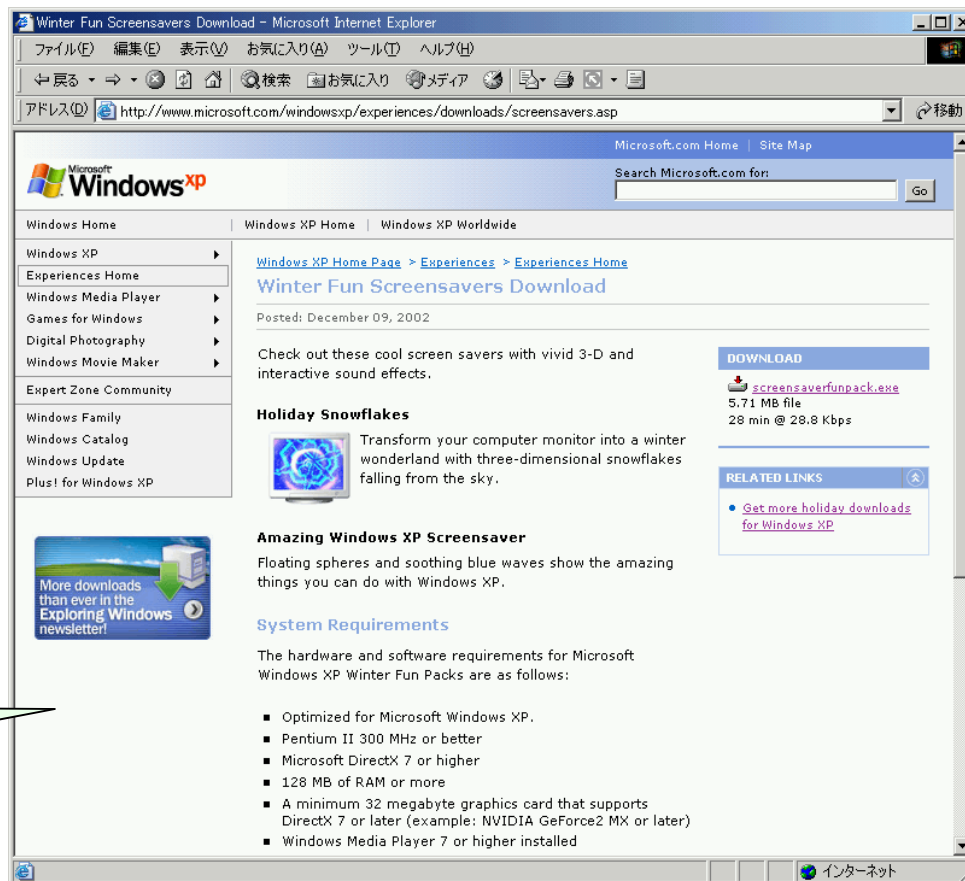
Winter Fun Screensavers Download - Microsoft Internet Explorer

ファイル(F) 編集(E) 表示(V) お気に入り(A) ツール(T) ヘルプ(H)

戻る 検索 お気に入り メディア

アドレス(D) http://www.microsoft.com/windowsxp/experiences/downloads/screensavers.asp 移動

Microsoft.com Home | Site Map

Microsoft Windows xp

Search Microsoft.com for:

Go

Windows Home | Windows XP Home | Windows XP Worldwide

Windows XP
Experiences Home
Windows Media Player
Games for Windows
Digital Photography
Windows Movie Maker
Expert Zone Community
Windows Family
Windows Catalog
Windows Update
Plus! for Windows XP

More downloads than ever in the Exploring Windows newsletter!

Windows XP Home Page > Experiences > Experiences Home

Winter Fun Screensavers Download

Posted: December 09, 2002

Check out these cool screen savers with vivid 3-D and interactive sound effects.

Holiday Snowflakes

Transform your computer monitor into a winter wonderland with three-dimensional snowflakes falling from the sky.

Amazing Windows XP Screensaver

Floating spheres and soothing blue waves show the amazing things you can do with Windows XP.

System Requirements

The hardware and software requirements for Microsoft Windows XP Winter Fun Packs are as follows:

- Optimized for Microsoft Windows XP.
- Pentium II 300 MHz or better
- Microsoft DirectX 7 or higher
- 128 MB of RAM or more
- A minimum 32 megabyte graphics card that supports DirectX 7 or later (example: NVIDIA GeForce2 MX or later)
- Windows Media Player 7 or higher installed

DOWNLOAD

screensaverfunpack.exe
5.71 MB file
28 min @ 28.8 Kbps

RELATED LINKS

- Get more holiday downloads for Windows XP

インターネット